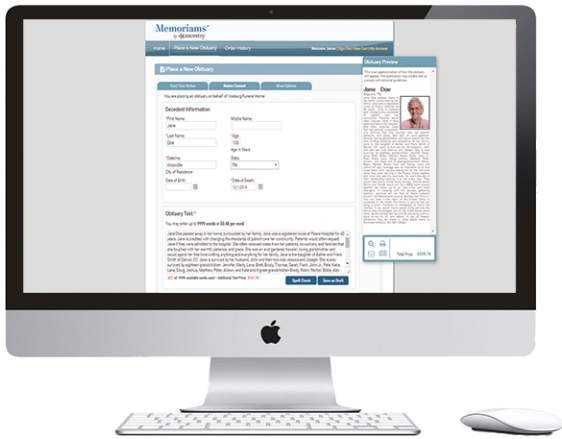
Memoriams™ by ancestry

Home | Place a New Obituary | Order History

Welcome James | Sign Out | View Cart | My Account

Place a New Obituary

Start Your Notice | Notice Content | More Options

You are placing an obituary on behalf of Vosburg Funeral Home

Decedent Information

*First Name:
Jane

Middle Name:

*Last Name:
Doe

*Age:
102
Age in Years

*City/ies:
Unionville
City of Residence

State:
PA

Date of Birth:

*Date of Death:
12/1/2014

Obituary Text *

You may enter up to 9999 words at $0.40 per word

Jane Doe passed away in her home, surrounded by her family. Jane was a registered nurse at Peace Hospital for 40 years. Jane is credited with changing the standards of patient care her community. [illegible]

321 of 9999 available words used • Additional Text Price: $128.40

Spell Check | Save as Draft

Obituary Preview

Jane Doe

Total Price: $128.74